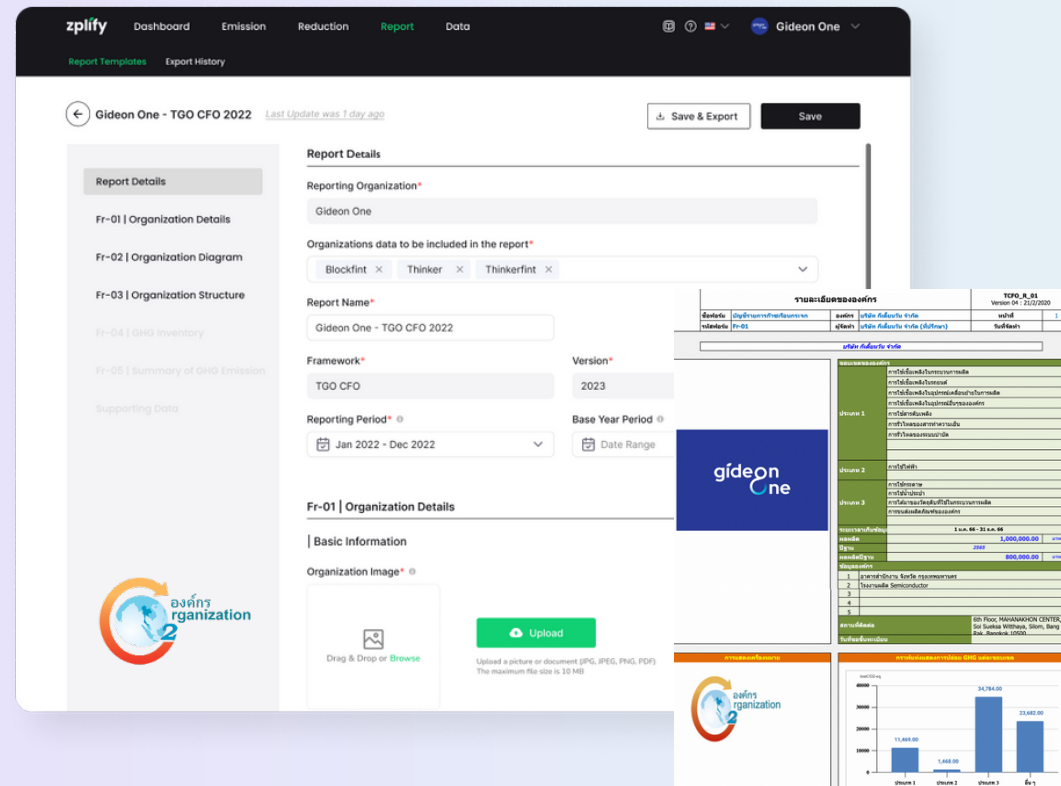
zplify Dashboard Emission Reduction Report Data

Gideon One

Report Templates Export History

Gideon One - TGO CFO 2022 Last Update was 1 day ago

Save & Export Save

Report Details

Fr-01 | Organization Details

Fr-02 | Organization Diagram

Fr-03 | Organization Structure

Fr-04 | GHG Inventory

Fr-05 | Summary of GHG Emission

Supporting Data

องค์กร rganization 2

Report Details

Reporting Organization*

Gideon One

Organizations data to be included in the report*

Blockfint × Thinker × Thinkerfint ×

Report Name*

Gideon One - TGO CFO 2022

Framework*

TGO CFO

Version*

2023

Reporting Period*

Jan 2022 - Dec 2022

Base Year Period

Date Range

Fr-01 | Organization Details

Basic Information

Organization Image*

Drag & Drop or Browse

Upload

Upload a picture or document (JPG, JPEG, PNG, PDF)
The maximum file size is 10 MB

รายละเอียดขององค์กร

TCFO_R_01
Version 04 : 21/2/2020

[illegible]

gideon one

ประเภท 1

ประเภท 2

ประเภท 3

1,000,000.00

2565

800,000.00

6th Floor, MAHANAKHON CENTER, Soi Sueksa Witthaya, Silom, Bang Rak, Bangkok 10500

องค์กร rganization 2

34,784.00

23,682.00

11,469.00

1,468.00

40000

30000

20000

10000

0

ประเภท 1 ประเภท 2 ประเภท 3